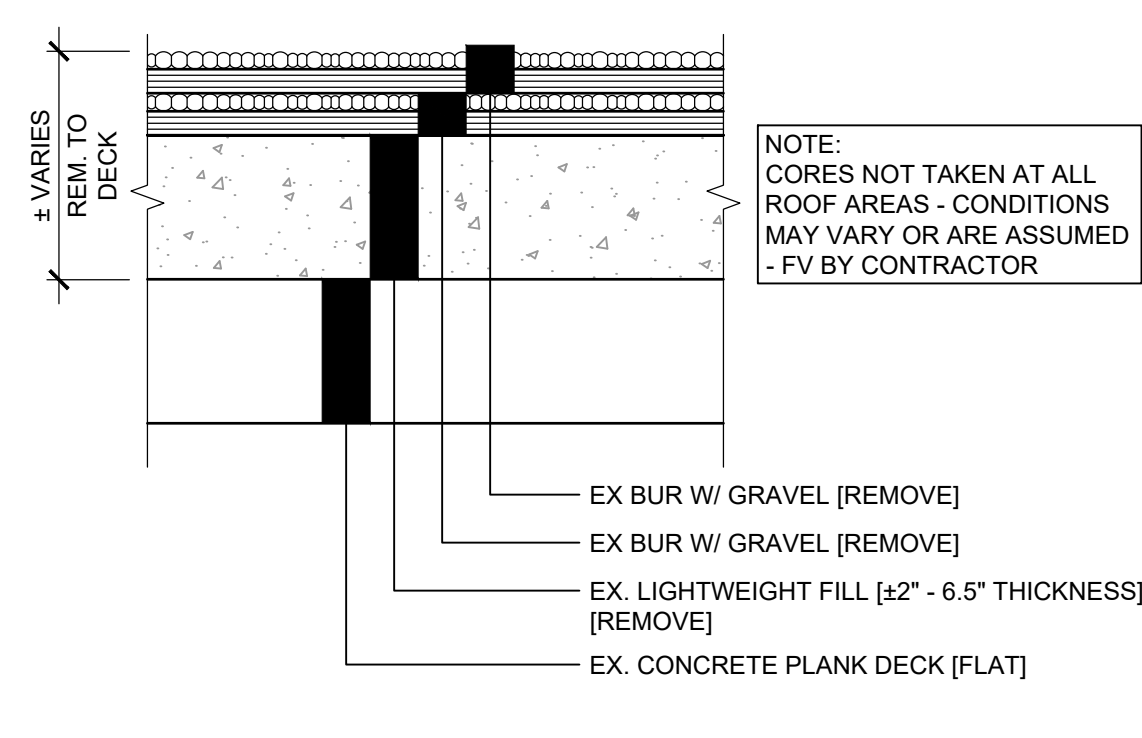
± VARIES
REM. TO DECK

NOTE:
CORES NOT TAKEN AT ALL ROOF AREAS - CONDITIONS MAY VARY OR ARE ASSUMED - FV BY CONTRACTOR

EX BUR W/ GRAVEL [REMOVE]

EX BUR W/ GRAVEL [REMOVE]

EX. LIGHTWEIGHT FILL [±2" - 6.5" THICKNESS] [REMOVE]

EX. CONCRETE PLANK DECK [FLAT]